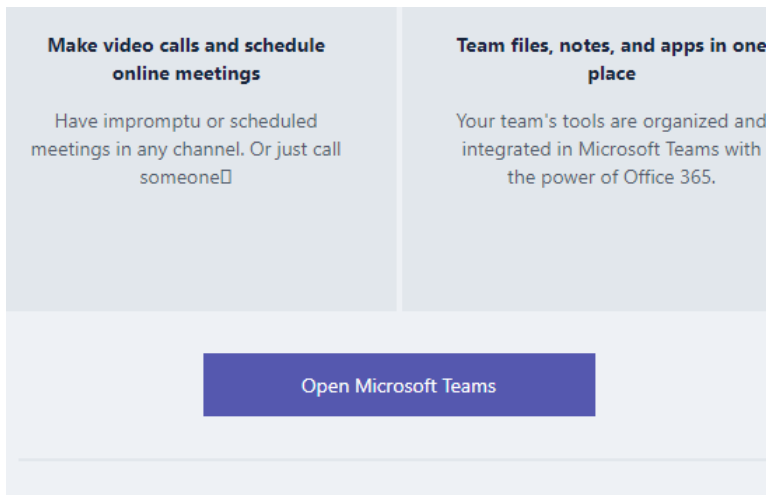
Make video calls and schedule online meetings

Have impromptu or scheduled meetings in any channel. Or just call someone□

Team files, notes, and apps in one place

Your team's tools are organized and integrated in Microsoft Teams with the power of Office 365.

Open Microsoft Teams